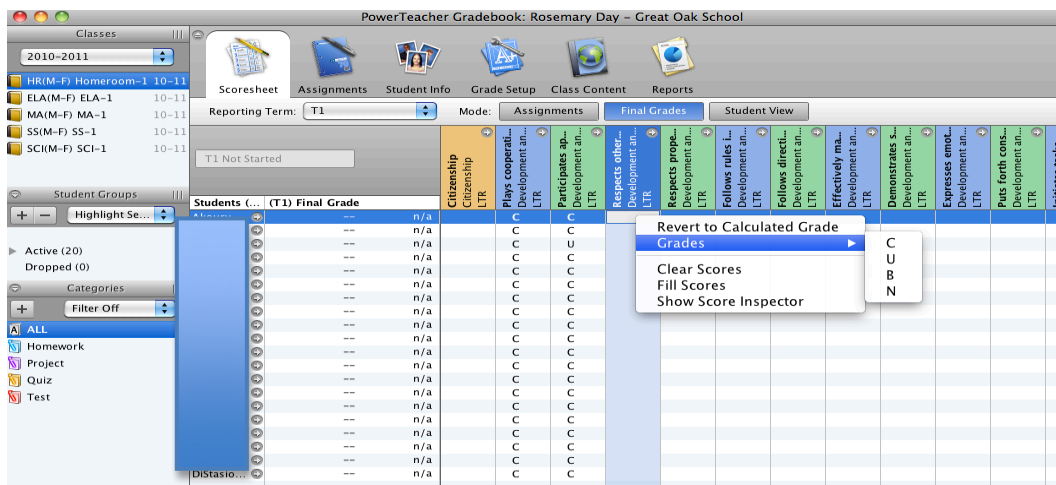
PowerTeacher Gradebook: Rosemary Day - Great Oak School

Classes

2010-2011

HR(M-F) Homeroom-1 10-11
ELA(M-F) ELA-1 10-11
MA(M-F) MA-1 10-11
SS(M-F) SS-1 10-11
SCI(M-F) SCI-1 10-11

Student Groups

+ − Highlight Se...

Active (20)
Dropped (0)

Categories

+ Filter Off

ALL
Homework
Project
Quiz
Test

Scoresheet | Assignments | Student Info | Grade Setup | Class Content | Reports

Reporting Term: T1 | Mode: Assignments | Final Grades | Student View

T1 Not Started

| Students (... | (T1) Final Grade | | Citizenship Citizenship LTR | Plays cooperat... Development an... LTR | Participates ap... Development an... LTR | Respects other... Development an... LTR | Respects prope... Development an... LTR | Follows rules i... Development an... LTR | Follows directi... Development an... LTR | Effectively ma... Development an... LTR | Demonstrates s... Development an... LTR | Expresses emot... Development an... LTR | Puts forth cons... Development an... LTR |
|---|---|---|---|---|---|---|---|---|---|---|---|---|---|
| | -- | n/a | | C | C | | | | | | | | |
| | -- | n/a | | C | C | | | | | | | | |
| | -- | n/a | | C | U | | | | | | | | |
| | -- | n/a | | C | C | | | | | | | | |
| | -- | n/a | | C | C | | | | | | | | |
| | -- | n/a | | C | C | | | | | | | | |
| | -- | n/a | | C | C | | | | | | | | |
| | -- | n/a | | C | C | | | | | | | | |
| | -- | n/a | | C | C | | | | | | | | |
| | -- | n/a | | C | C | | | | | | | | |
| | -- | n/a | | C | C | | | | | | | | |
| | -- | n/a | | C | C | | | | | | | | |
| | -- | n/a | | C | C | | | | | | | | |
| | -- | n/a | | C | C | | | | | | | | |
| | -- | n/a | | C | C | | | | | | | | |
| | -- | n/a | | C | C | | | | | | | | |
| | -- | n/a | | C | C | | | | | | | | |
| | -- | n/a | | C | C | | | | | | | | |
| | -- | n/a | | C | C | | | | | | | | |
| DiStasio... | -- | n/a | | C | C | | | | | | | | |

Revert to Calculated Grade
Grades
Clear Scores
Fill Scores
Show Score Inspector

C
U
B
N